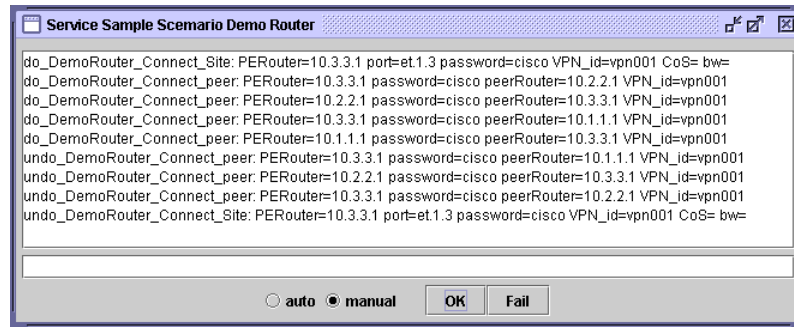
Service Sample Scemario Demo Router

do_DemoRouter_Connect_Site: PERouter=10.3.3.1 port=et.1.3 password=cisco VPN_id=vpn001 CoS= bw=
do_DemoRouter_Connect_peer: PERouter=10.3.3.1 password=cisco peerRouter=10.2.2.1 VPN_id=vpn001
do_DemoRouter_Connect_peer: PERouter=10.2.2.1 password=cisco peerRouter=10.3.3.1 VPN_id=vpn001
do_DemoRouter_Connect_peer: PERouter=10.3.3.1 password=cisco peerRouter=10.1.1.1 VPN_id=vpn001
do_DemoRouter_Connect_peer: PERouter=10.1.1.1 password=cisco peerRouter=10.3.3.1 VPN_id=vpn001
undo_DemoRouter_Connect_peer: PERouter=10.3.3.1 password=cisco peerRouter=10.1.1.1 VPN_id=vpn001
undo_DemoRouter_Connect_peer: PERouter=10.2.2.1 password=cisco peerRouter=10.3.3.1 VPN_id=vpn001
undo_DemoRouter_Connect_peer: PERouter=10.3.3.1 password=cisco peerRouter=10.2.2.1 VPN_id=vpn001
undo_DemoRouter_Connect_Site: PERouter=10.3.3.1 port=et.1.3 password=cisco VPN_id=vpn001 CoS= bw=

auto manual OK Fail